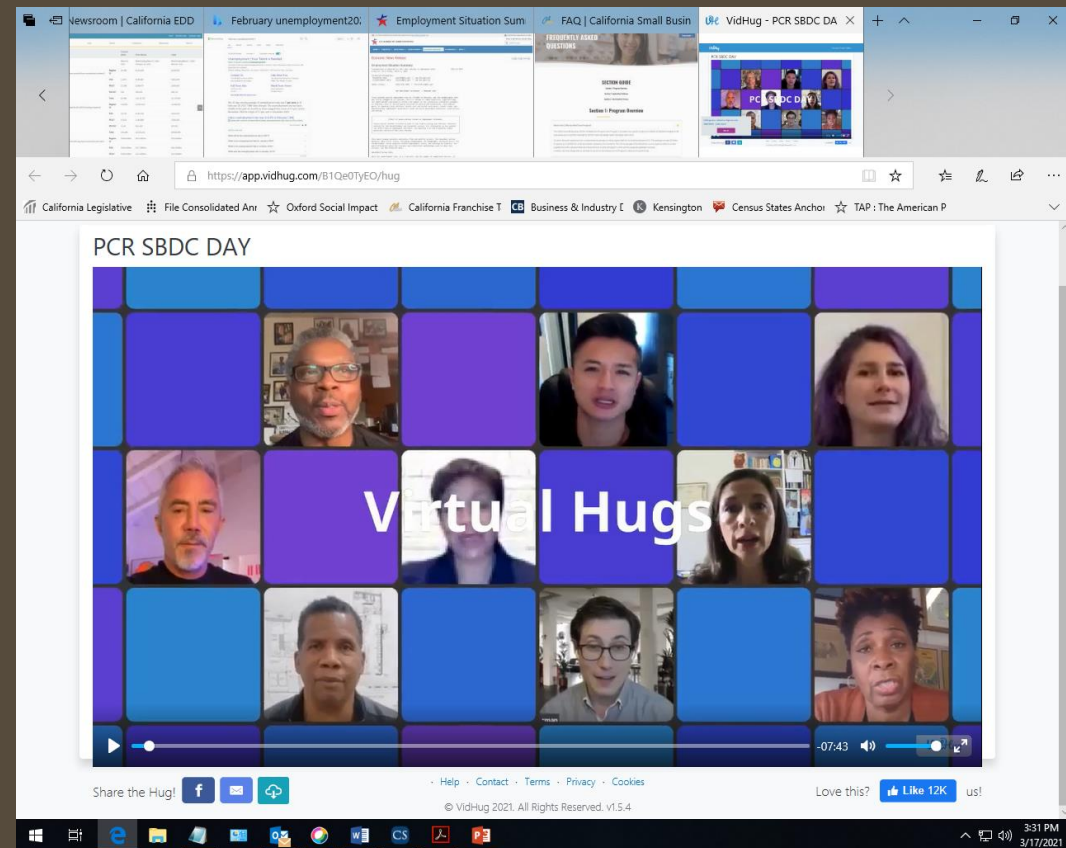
Newsroom | California EDD
February unemployment202
Employment Situation Sum
FAQ | California Small Busin
VidHug - PCR SBDC DA

FREQUENTLY ASKED QUESTIONS

SECTION GUIDE

Section 1: Program Overview

https://app.vidhug.com/B1Qe0TyEO/hug

California Legislative
File Consolidated Anr
Oxford Social Impact
California Franchise T
Business & Industry D
Kensington
Census States Anchor
TAP : The American P

PCR SBDC DAY

Virtual Hugs

-07:43

Share the Hug!

· Help · Contact · Terms · Privacy · Cookies

© VidHug 2021. All Rights Reserved. v1.5.4

Love this?
Like 12K
us!

3:31 PM
3/17/2021